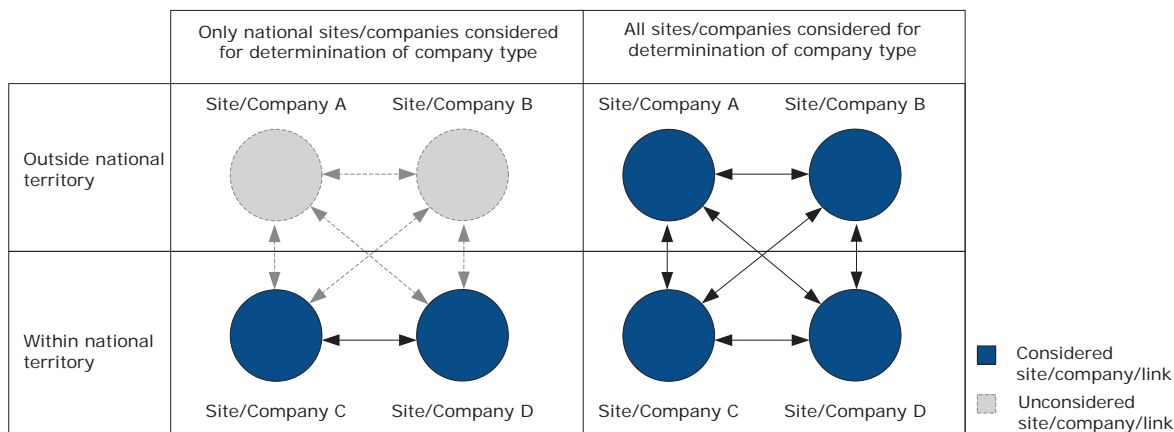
|  | Only national sites/companies considered for determinination of company type | All sites/companies considered for determinination of company type |
|---|---|---|
| Outside national territory | Site/Company A Site/Company B | Site/Company A Site/Company B |
| Within national territory | Site/Company C Site/Company D | Site/Company C Site/Company D |

Considered site/company/link

Unconsidered site/company/link